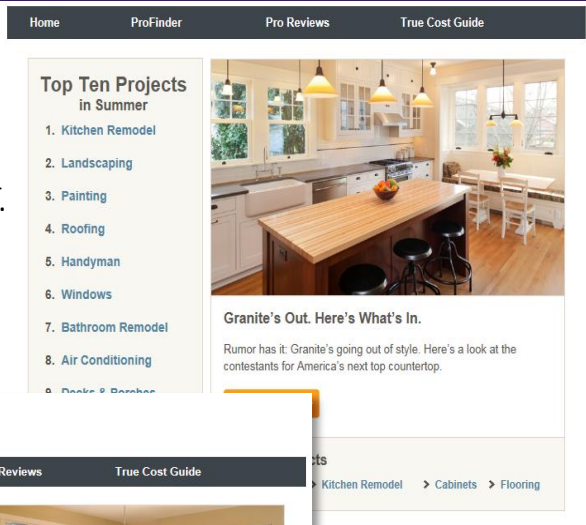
Home ProFinder Pro Reviews True Cost Guide

Top Ten Projects
in Summer

1. Kitchen Remodel
2. Landscaping
3. Painting
4. Roofing
5. Handyman
6. Windows
7. Bathroom Remodel
8. Air Conditioning
9. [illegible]

Granite's Out. Here's What's In.

Rumor has it: Granite's going out of style. Here's a look at the contestants for America's next top countertop.

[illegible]cts
Kitchen Remodel Cabinets Flooring

Reviews True Cost Guide